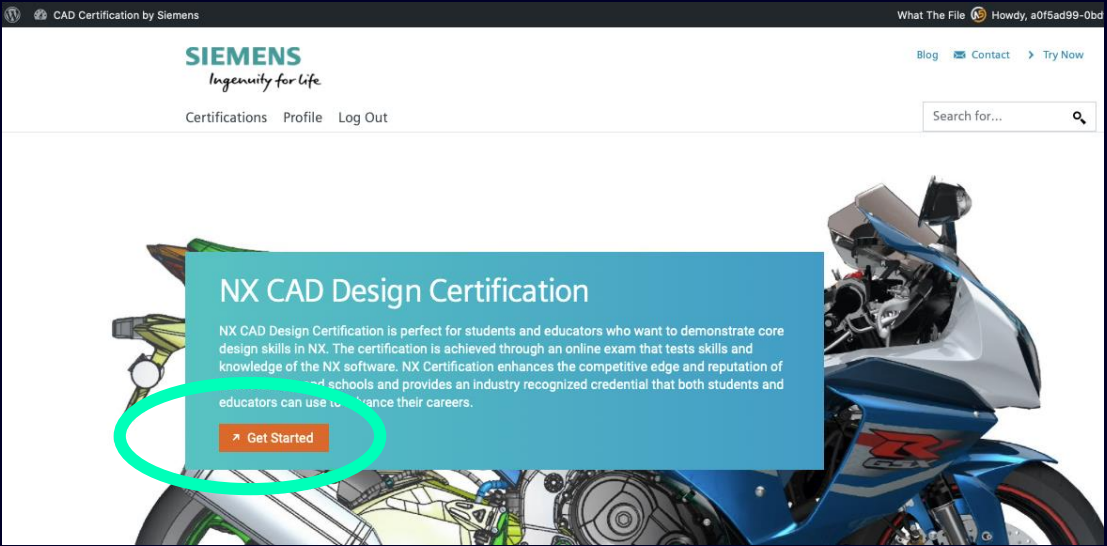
CAD Certification by Siemens

What The File Howdy, a0f5ad99-0bd

SIEMENS
Ingenuity for life

Blog Contact Try Now

Certifications Profile Log Out

Search for...

NX CAD Design Certification

NX CAD Design Certification is perfect for students and educators who want to demonstrate core design skills in NX. The certification is achieved through an online exam that tests skills and knowledge of the NX software. NX Certification enhances the competitive edge and reputation of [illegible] schools and provides an industry recognized credential that both students and educators can use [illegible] their careers.

Get Started